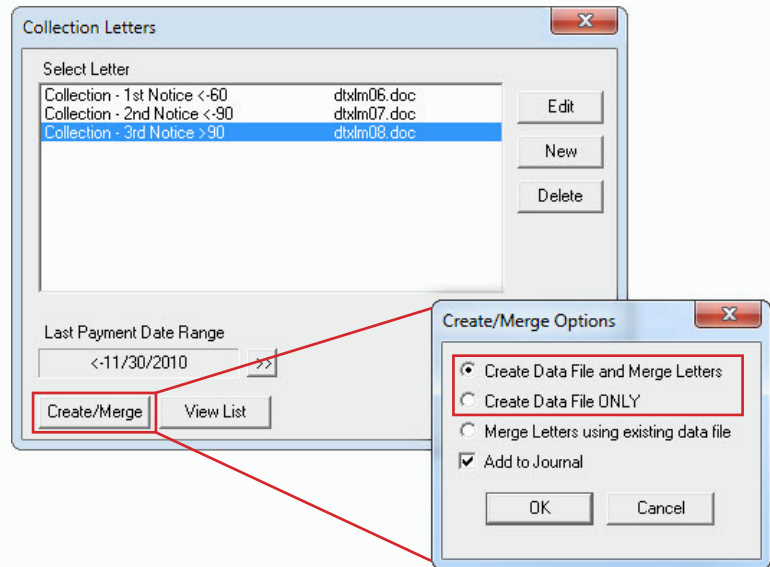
Collection Letters

Select Letter

Collection - 1st Notice <-60 dtxlm06.doc
Collection - 2nd Notice <-90 dtxlm07.doc
Collection - 3rd Notice >90 dtxlm08.doc

Edit

New

Delete

Last Payment Date Range

<-11/30/2010

>>

Create/Merge

View List

Create/Merge Options

Create Data File and Merge Letters

Create Data File ONLY

Merge Letters using existing data file

Add to Journal

OK

Cancel